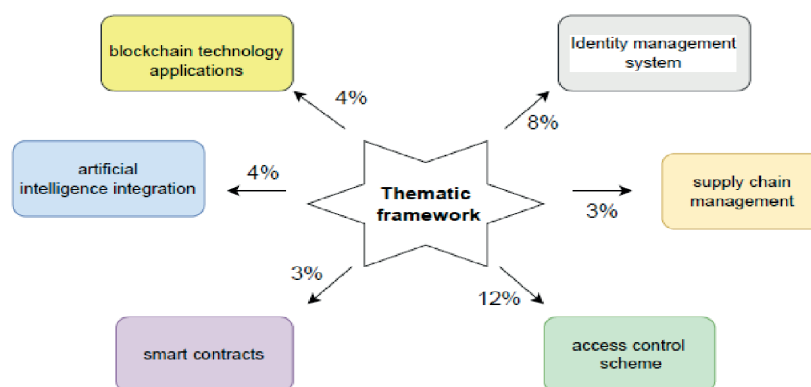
blockchain technology applications

4%

Identity management system

8%

artificial intelligence integration

4%

Thematic framework

supply chain management

3%

3%

12%

smart contracts

access control scheme